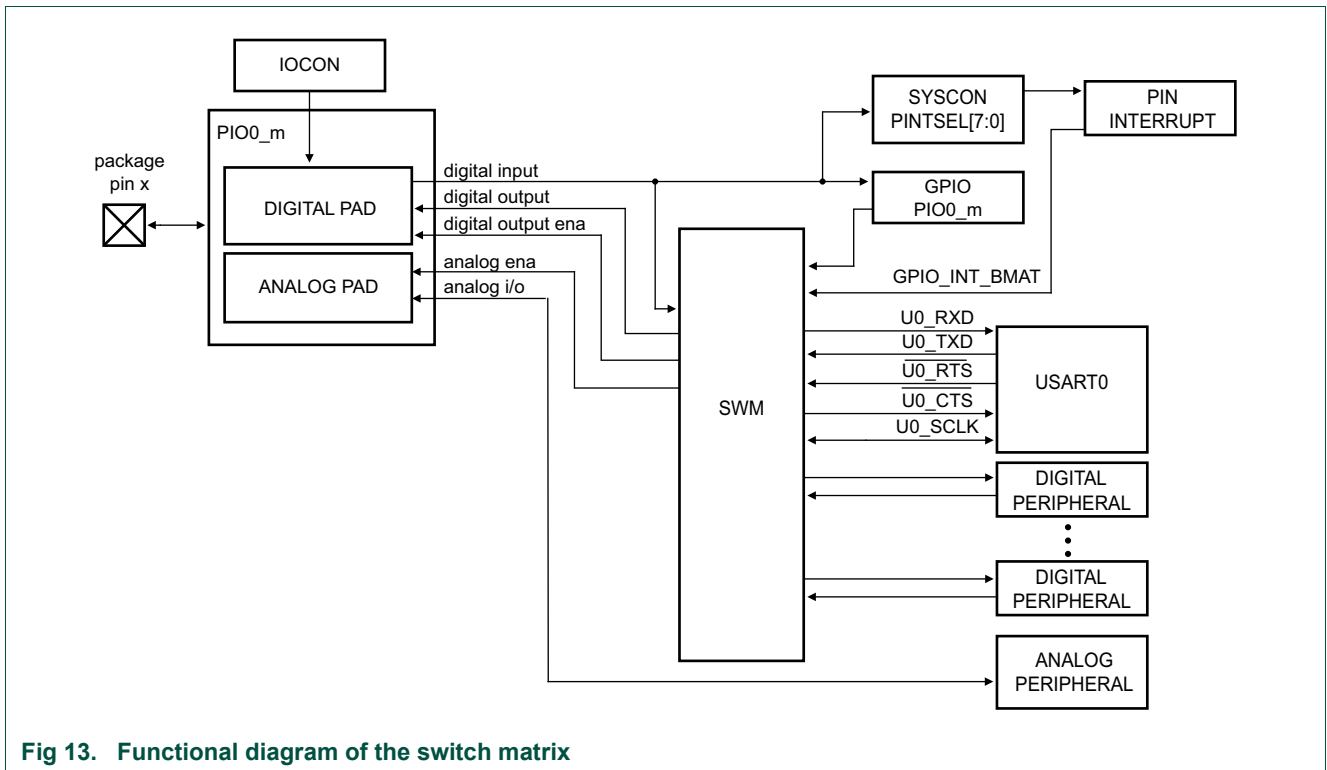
IOCON

PIO0_m

package pin x

DIGITAL PAD

ANALOG PAD

digital input

digital output

digital output ena

analog ena

analog i/o

SYSCON PINTSEL[7:0]

PIN INTERRUPT

GPIO PIO0_m

GPIO_INT_BMAT

SWM

U0_RXD

U0_TXD

$\overline{U0\_RTS}$

$\overline{U0\_CTS}$

U0_SCLK

USART0

DIGITAL PERIPHERAL

DIGITAL PERIPHERAL

ANALOG PERIPHERAL

Fig 13. Functional diagram of the switch matrix